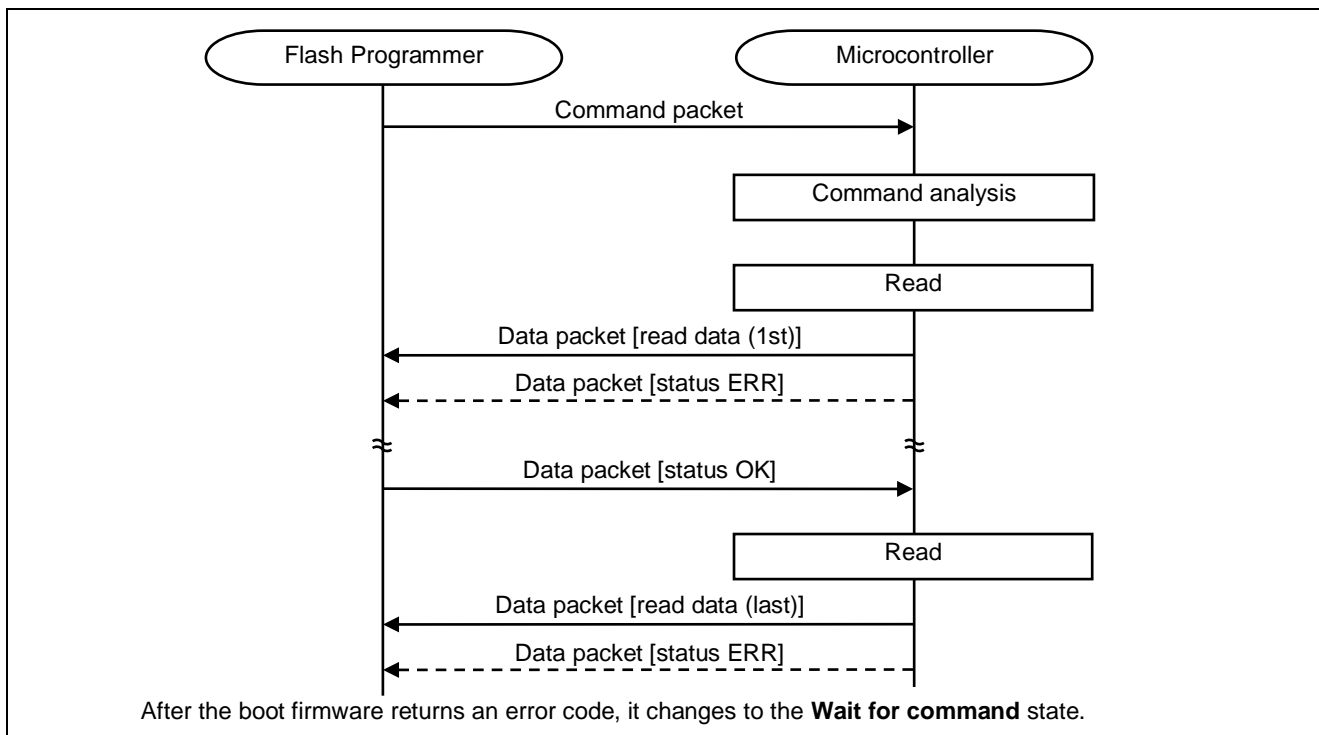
Flash Programmer

Microcontroller

Command packet

Command analysis

Read

Data packet [read data (1st)]

Data packet [status ERR]

≈

≈

Data packet [status OK]

Read

Data packet [read data (last)]

Data packet [status ERR]

After the boot firmware returns an error code, it changes to the **Wait for command** state.